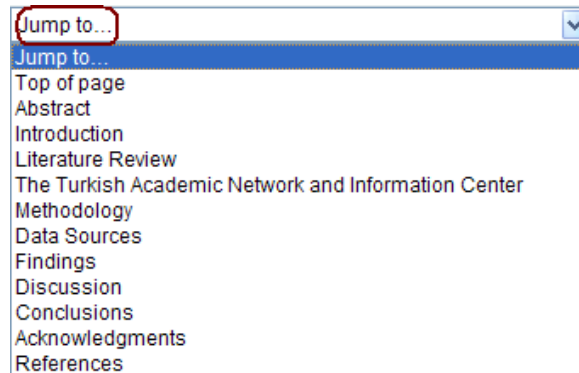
Jump to...

Jump to...
Top of page
Abstract
Introduction
Literature Review
The Turkish Academic Network and Information Center
Methodology
Data Sources
Findings
Discussion
Conclusions
Acknowledgments
References